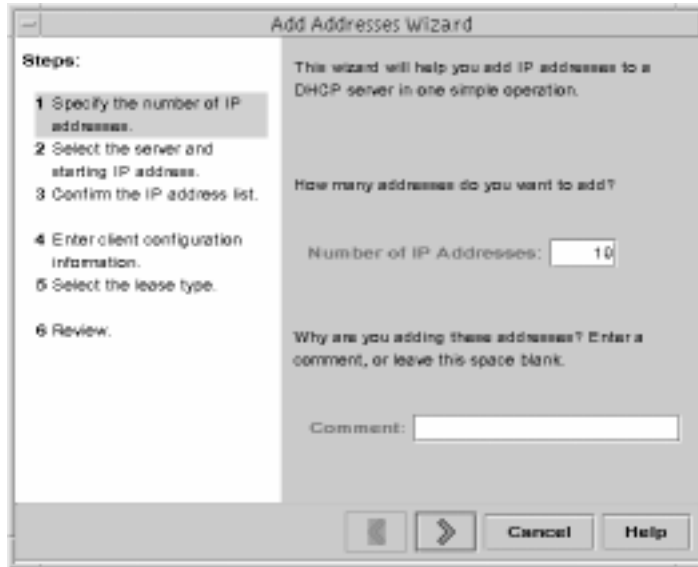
Add Addresses Wizard

Steps:

1 Specify the number of IP addresses.
2 Select the server and starting IP address.
3 Confirm the IP address list.

4 Enter client configuration information.
5 Select the lease type.

6 Review.

This wizard will help you add IP addresses to a DHCP server in one simple operation.

How many addresses do you want to add?

Number of IP Addresses: 10

Why are you adding these addresses? Enter a comment, or leave this space blank.

Comment:

Cancel

Help